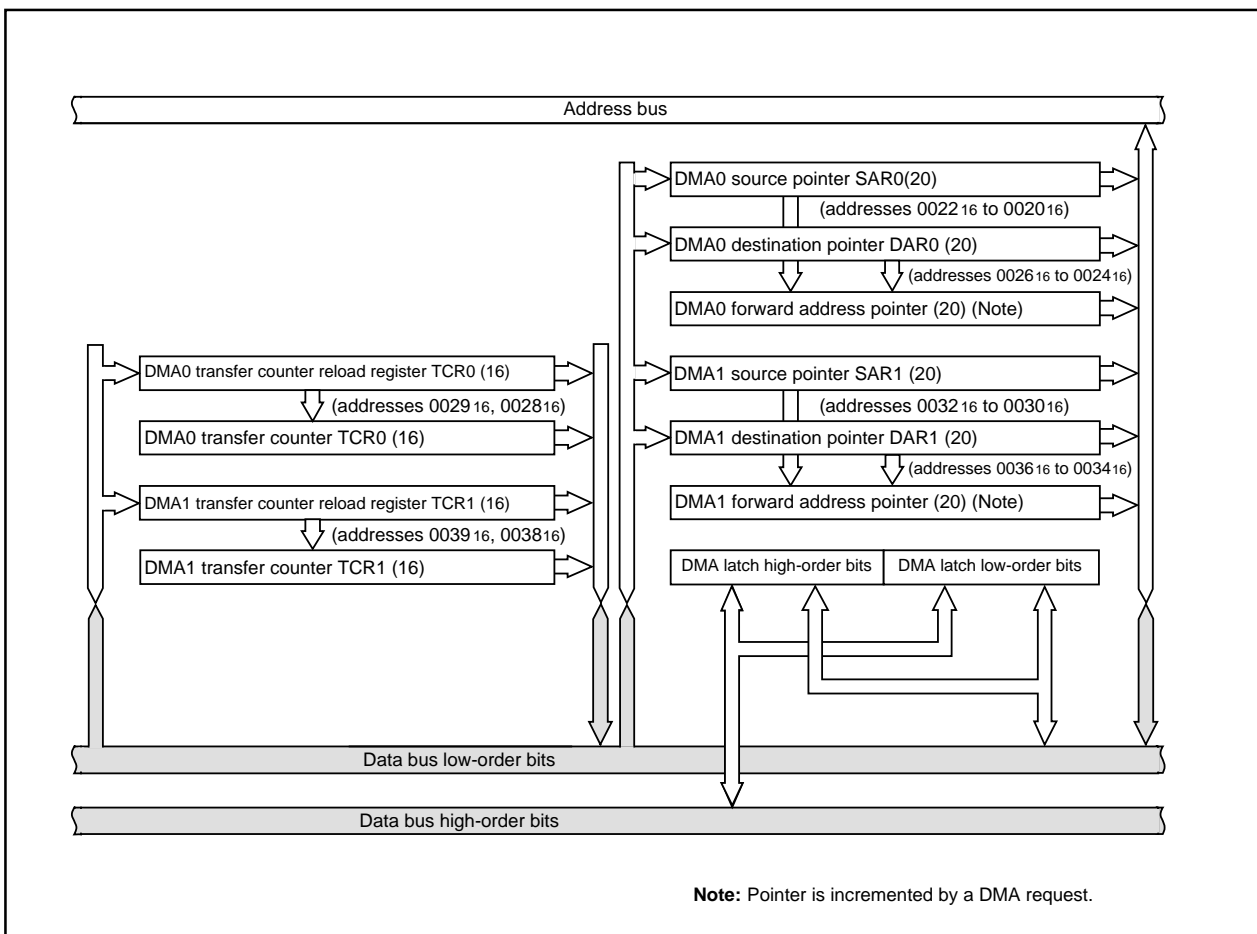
Address bus

DMA0 source pointer SAR0(20)

(addresses $0022_{16}$ to $0020_{16}$)

DMA0 destination pointer DAR0 (20)

(addresses $0026_{16}$ to $0024_{16}$)

DMA0 forward address pointer (20) (Note)

DMA0 transfer counter reload register TCR0 (16)

(addresses $0029_{16}$, $0028_{16}$)

DMA0 transfer counter TCR0 (16)

DMA1 source pointer SAR1 (20)

(addresses $0032_{16}$ to $0030_{16}$)

DMA1 destination pointer DAR1 (20)

(addresses $0036_{16}$ to $0034_{16}$)

DMA1 forward address pointer (20) (Note)

DMA1 transfer counter reload register TCR1 (16)

(addresses $0039_{16}$, $0038_{16}$)

DMA1 transfer counter TCR1 (16)

DMA latch high-order bits

DMA latch low-order bits

Data bus low-order bits

Data bus high-order bits

**Note:** Pointer is incremented by a DMA request.